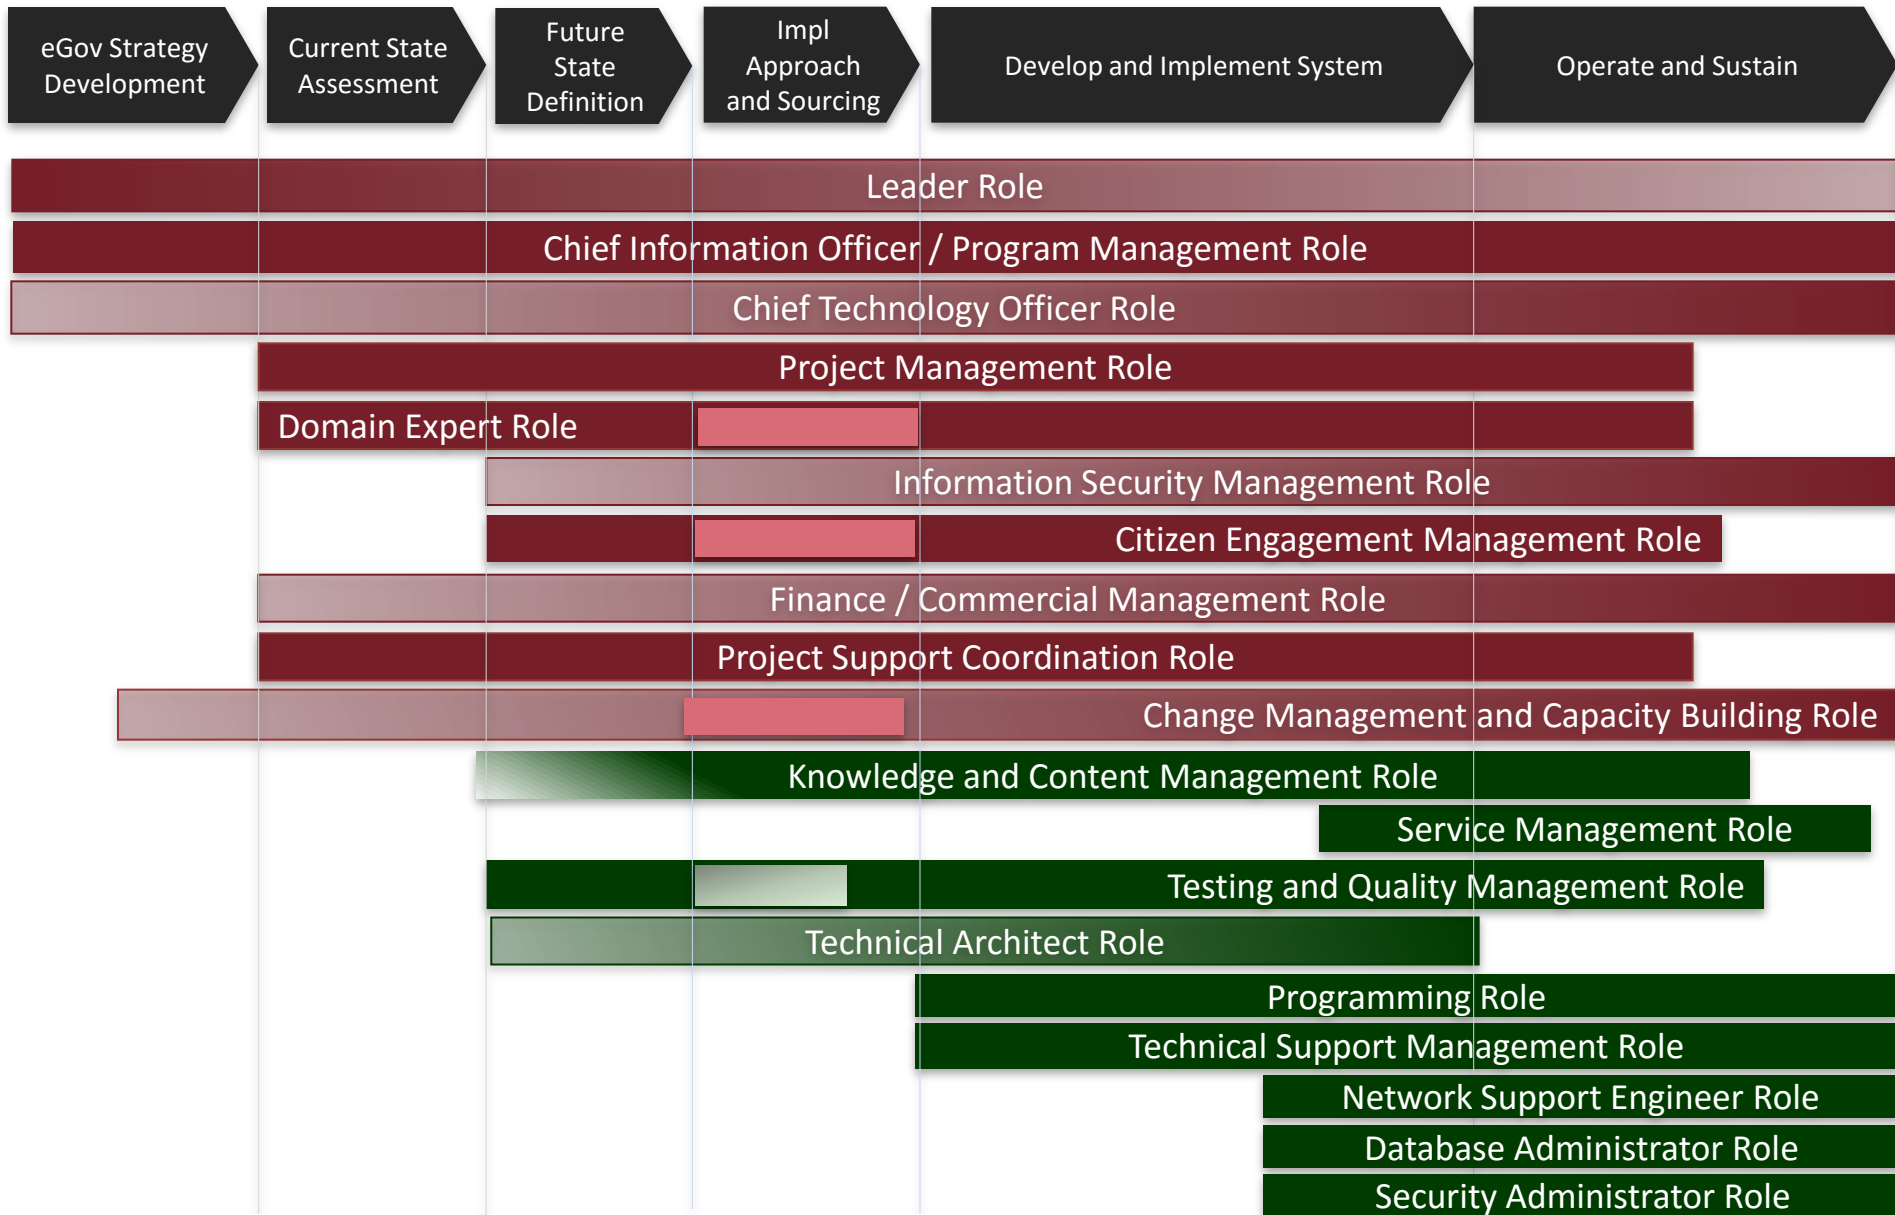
eGov Strategy Development

Current State Assessment

Future State Definition

Impl Approach and Sourcing

Develop and Implement System

Operate and Sustain

Leader Role

Chief Information Officer / Program Management Role

Chief Technology Officer Role

Project Management Role

Domain Expert Role

Information Security Management Role

Citizen Engagement Management Role

Finance / Commercial Management Role

Project Support Coordination Role

Change Management and Capacity Building Role

Knowledge and Content Management Role

Service Management Role

Testing and Quality Management Role

Technical Architect Role

Programming Role

Technical Support Management Role

Network Support Engineer Role

Database Administrator Role

Security Administrator Role